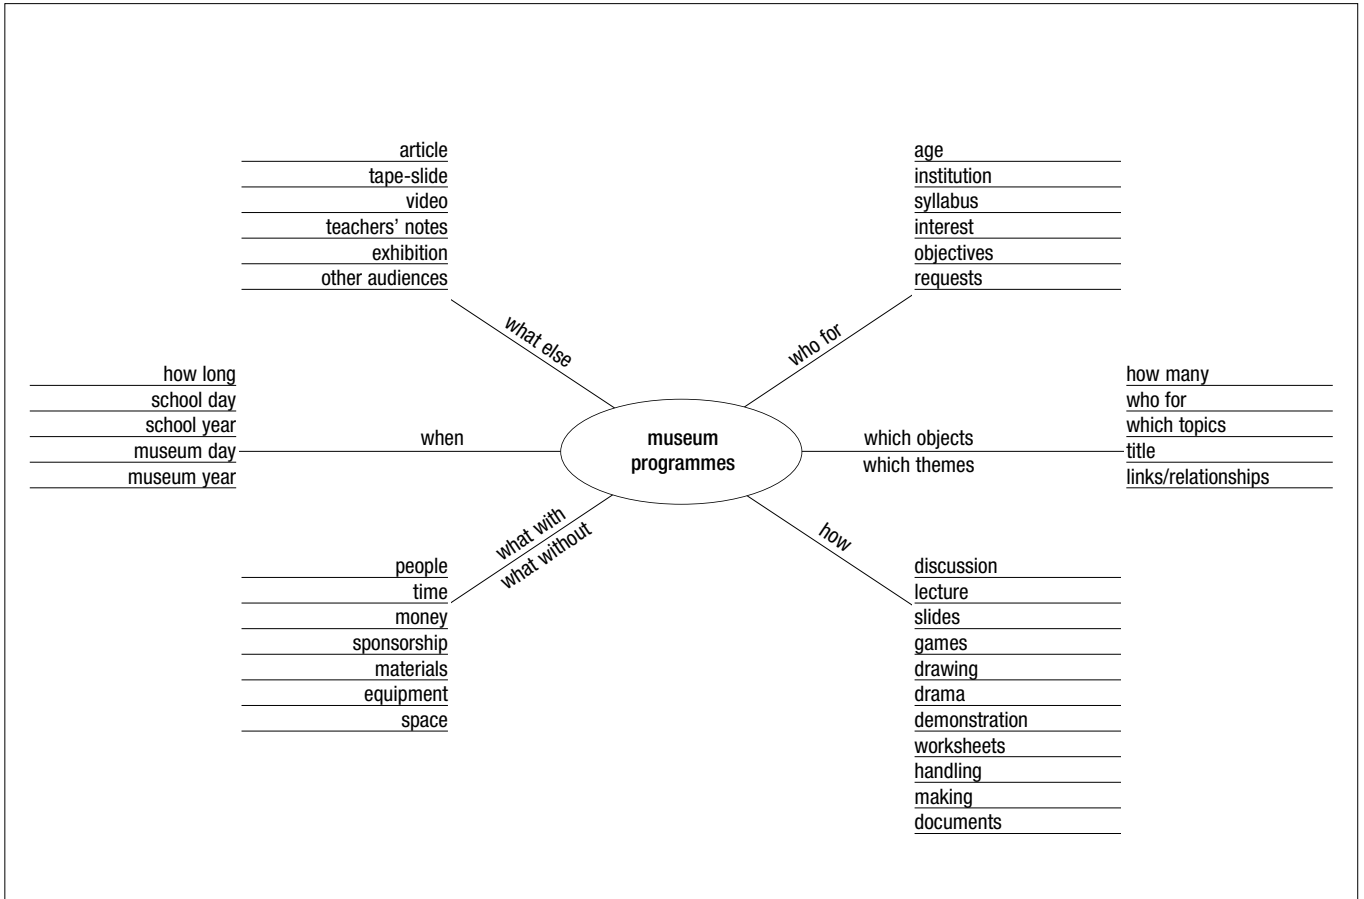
museum programmes

what else
article
tape-slide
video
teachers' notes
exhibition
other audiences

who for
age
institution
syllabus
interest
objectives
requests

when
how long
school day
school year
museum day
museum year

which objects
which themes
how many
who for
which topics
title
links/relationships

what with
what without
people
time
money
sponsorship
materials
equipment
space

how
discussion
lecture
slides
games
drawing
drama
demonstration
worksheets
handling
making
documents